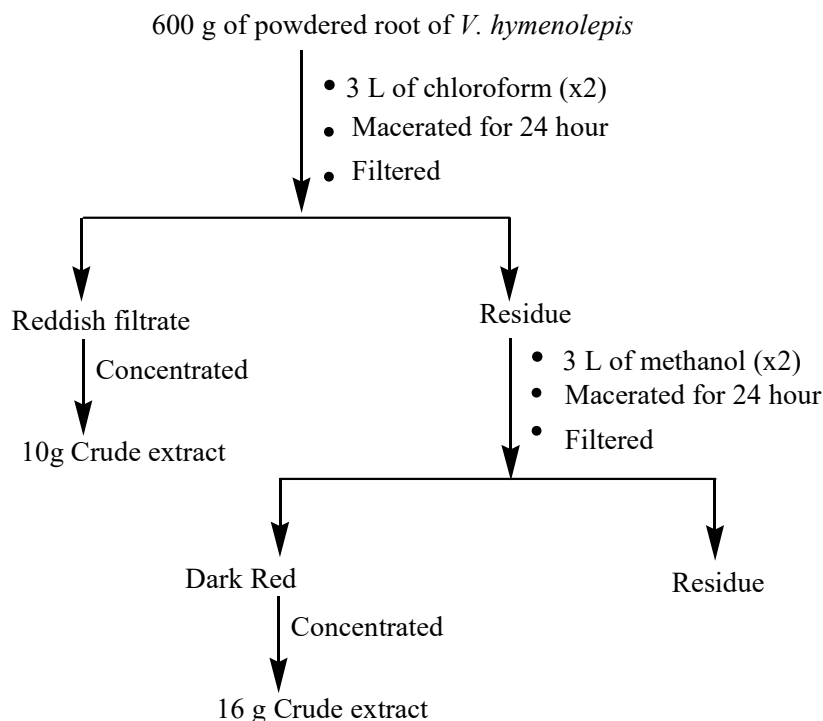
600 g of powdered root of *V. hymenolepis*

- 3 L of chloroform (x2)
- Macerated for 24 hour
- Filtered

Reddish filtrate

Concentrated

10g Crude extract

Residue

- 3 L of methanol (x2)
- Macerated for 24 hour
- Filtered

Dark Red

Concentrated

16 g Crude extract

Residue